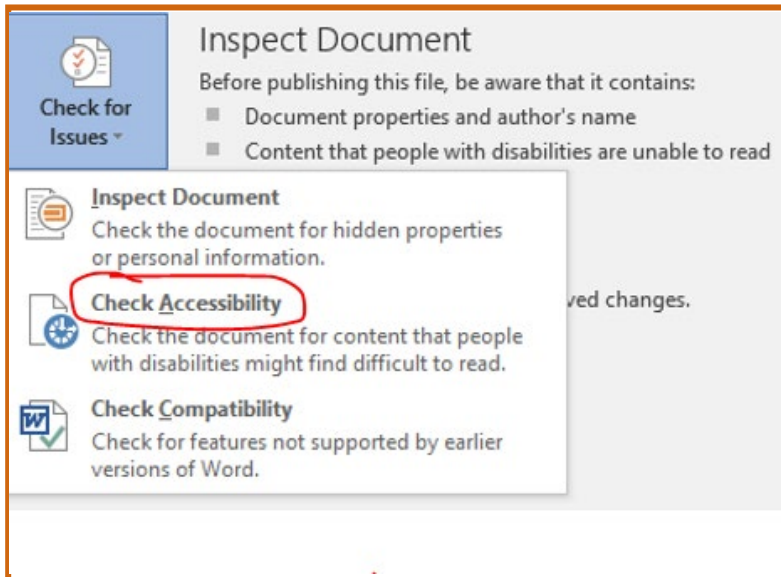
Check for Issues

Inspect Document

Before publishing this file, be aware that it contains:

- Document properties and author's name
- Content that people with disabilities are unable to read

Inspect Document

Check the document for hidden properties or personal information.

Check Accessibility

Check the document for content that people with disabilities might find difficult to read.

Check Compatibility

Check for features not supported by earlier versions of Word.

ved changes.